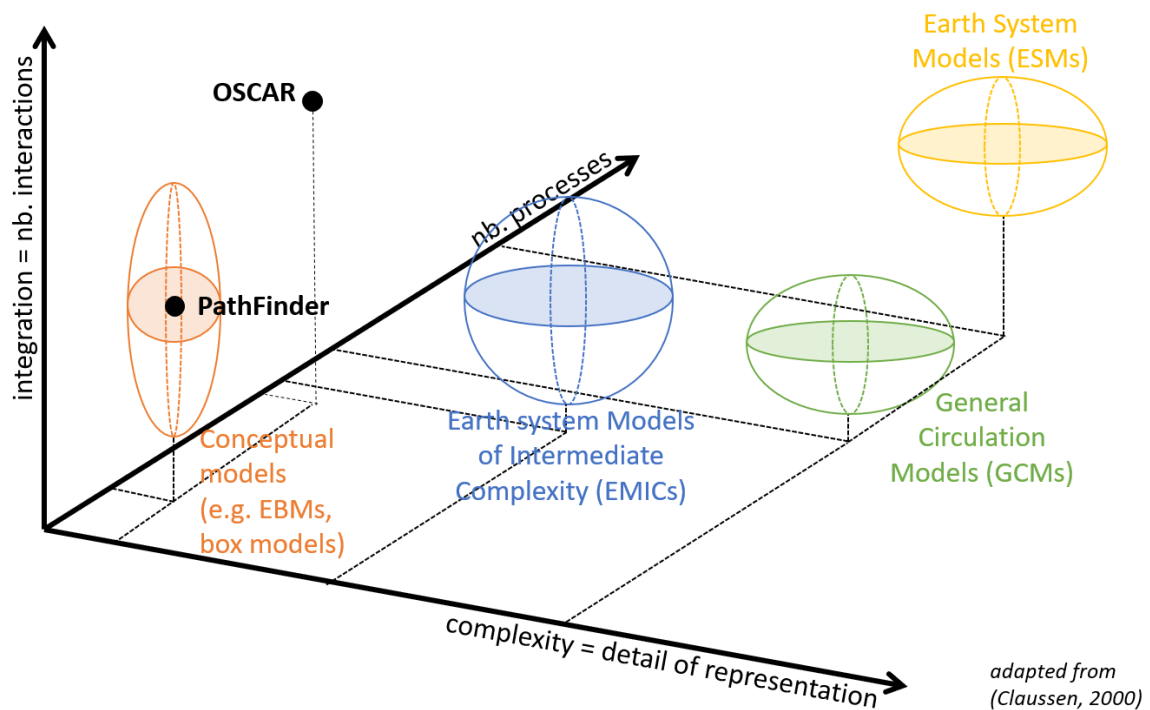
Earth System Models (ESMs)

integration = nb. interactions

OSCAR

nb. processes

PathFinder

Conceptual models (e.g. EBMs, box models)

Earth system Models of Intermediate Complexity (EMICs)

General Circulation Models (GCMs)

complexity = detail of representation

adapted from (Claussen, 2000)